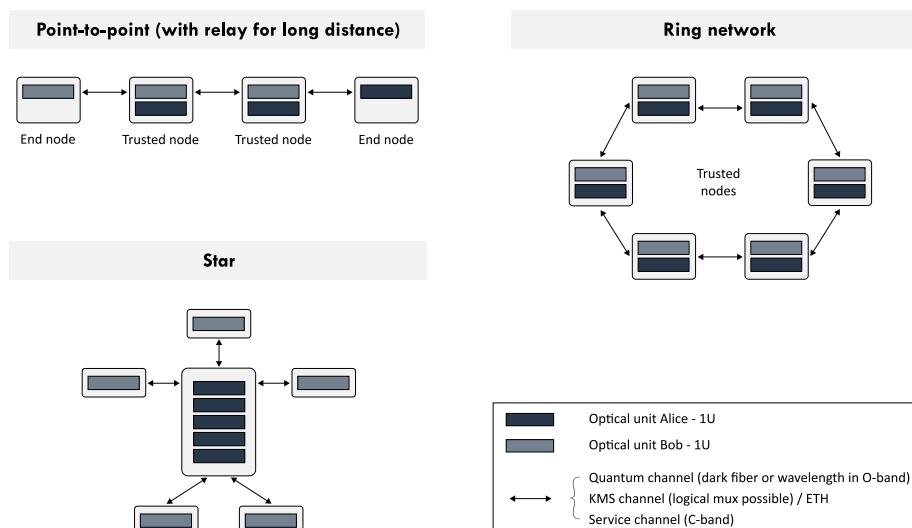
Point-to-point (with relay for long distance)

End node
Trusted node
Trusted node
End node

Ring network

Trusted nodes

Star

Optical unit Alice - 1U
Optical unit Bob - 1U
Quantum channel (dark fiber or wavelength in O-band)
KMS channel (logical mux possible) / ETH
Service channel (C-band)